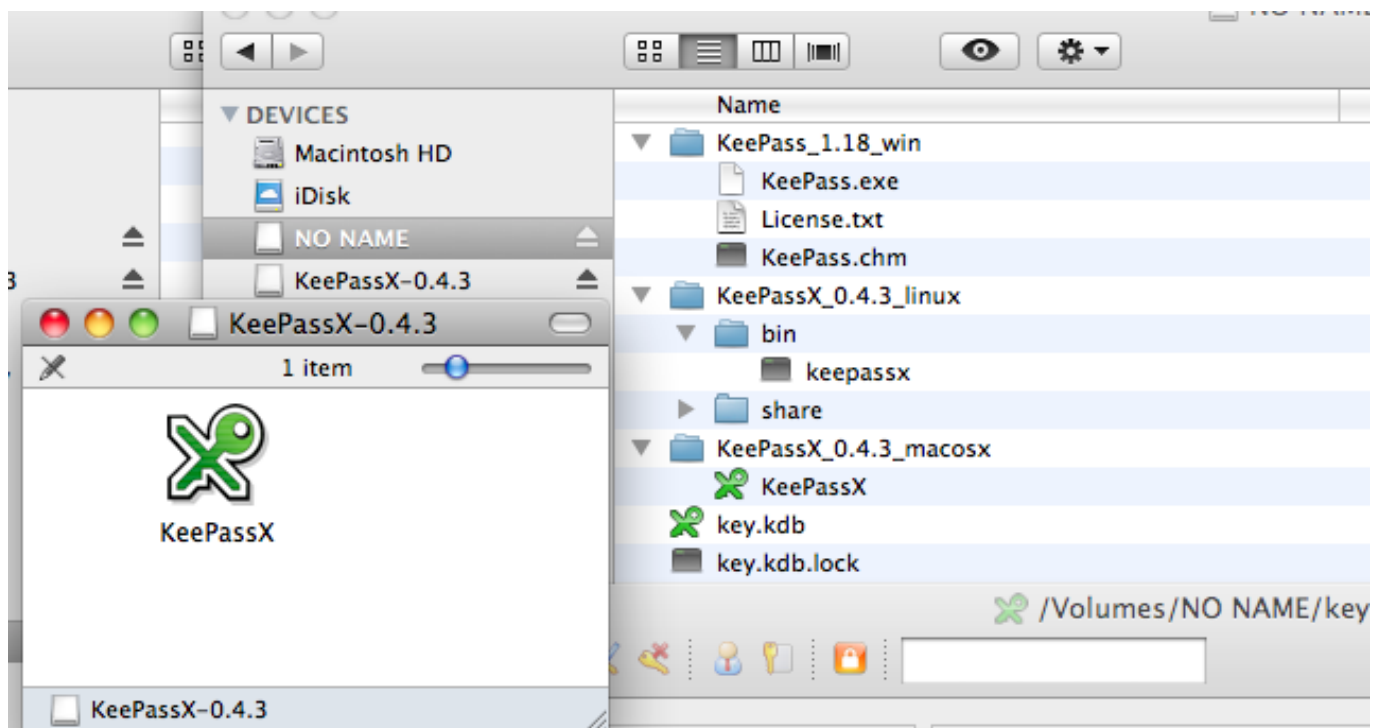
NO NAM

DEVICES
Macintosh HD
iDisk
NO NAME
KeePassX-0.4.3

Name
KeePass_1.18_win
KeePass.exe
License.txt
KeePass.chm
KeePassX_0.4.3_linux
bin
keepassx
share
KeePassX_0.4.3_macosx
KeePassX
key.kdb
key.kdb.lock

KeePassX-0.4.3
1 item
KeePassX
KeePassX-0.4.3

/Volumes/NO NAME/key